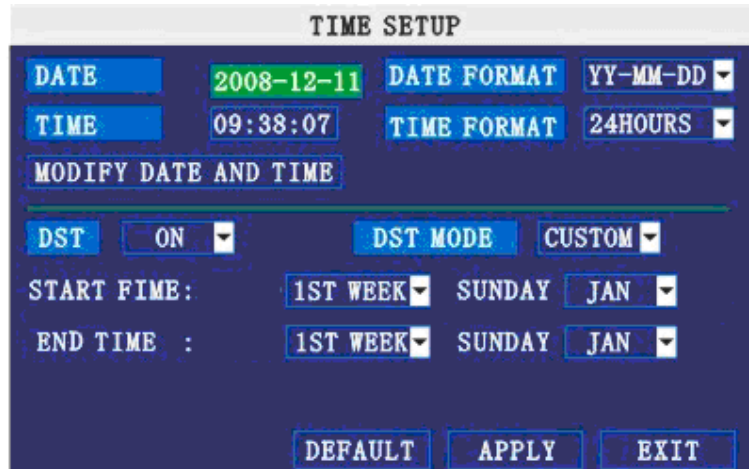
TIME SETUP

DATE 2008-12-11 DATE FORMAT YY-MM-DD

TIME 09:38:07 TIME FORMAT 24HOURS

MODIFY DATE AND TIME

DST ON DST MODE CUSTOM

START FIME: 1ST WEEK SUNDAY JAN

END TIME : 1ST WEEK SUNDAY JAN

DEFAULT APPLY EXIT